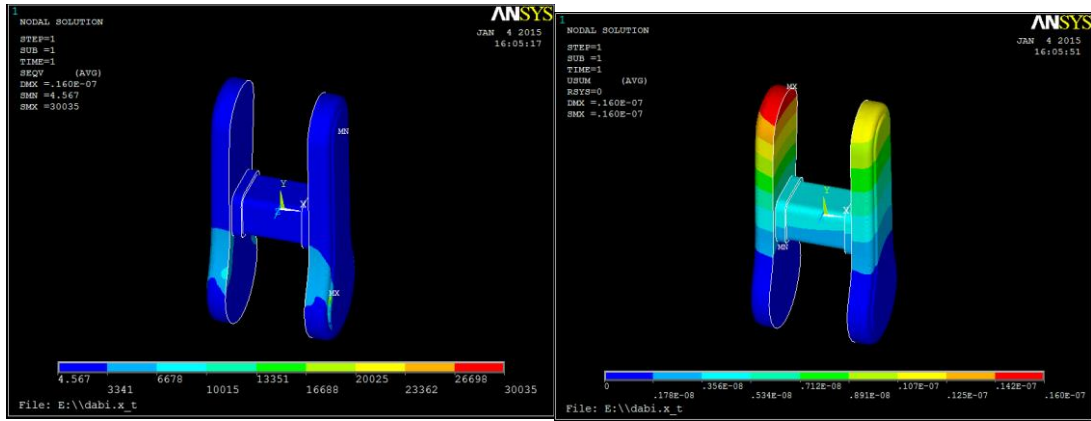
1
NODAL SOLUTION

STEP=1
SUB =1
TIME=1
SEQV (AVG)
DMX =.160E-07
SMN =4.567
SMX =30035

ANSYS

JAN 4 2015
16:05:17

MN
Y
X
MX

4.567
3341
6678
10015
13351
16688
20025
23362
26698
30035

File: E:\\dabi.x_t

1
NODAL SOLUTION

STEP=1
SUB =1
TIME=1
USUM (AVG)
RSYS=0
DMX =.160E-07
SMX =.160E-07

ANSYS

JAN 4 2015
16:05:51

MX
Y
X
MN

0
.178E-08
.356E-08
.534E-08
.712E-08
.891E-08
.107E-07
.125E-07
.142E-07
.160E-07

File: E:\\dabi.x_t